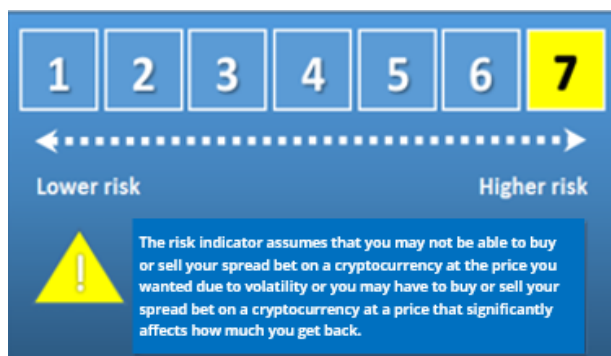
1 2 3 4 5 6 7

Lower risk

Higher risk

The risk indicator assumes that you may not be able to buy or sell your spread bet on a cryptocurrency at the price you wanted due to volatility or you may have to buy or sell your spread bet on a cryptocurrency at a price that significantly affects how much you get back.